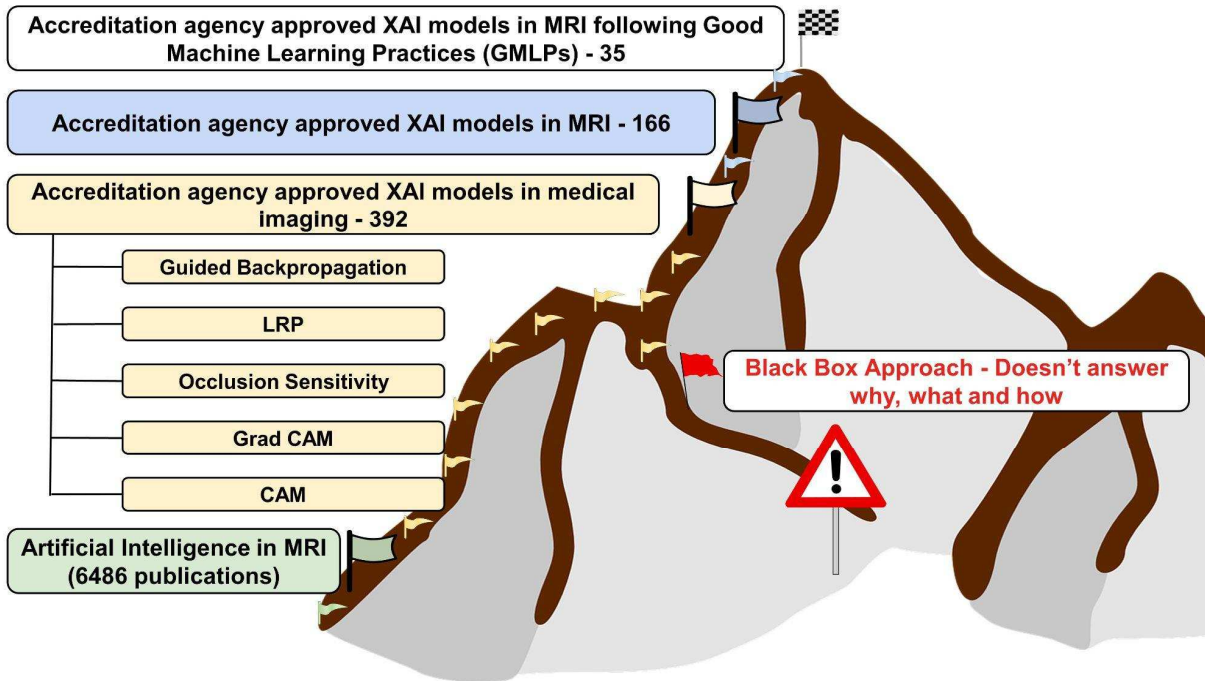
Accreditation agency approved XAI models in MRI following Good Machine Learning Practices (GMLPs) - 35

Accreditation agency approved XAI models in MRI - 166

Accreditation agency approved XAI models in medical imaging - 392

Guided Backpropagation

LRP

Occlusion Sensitivity

Grad CAM

CAM

Artificial Intelligence in MRI (6486 publications)

Black Box Approach - Doesn't answer why, what and how